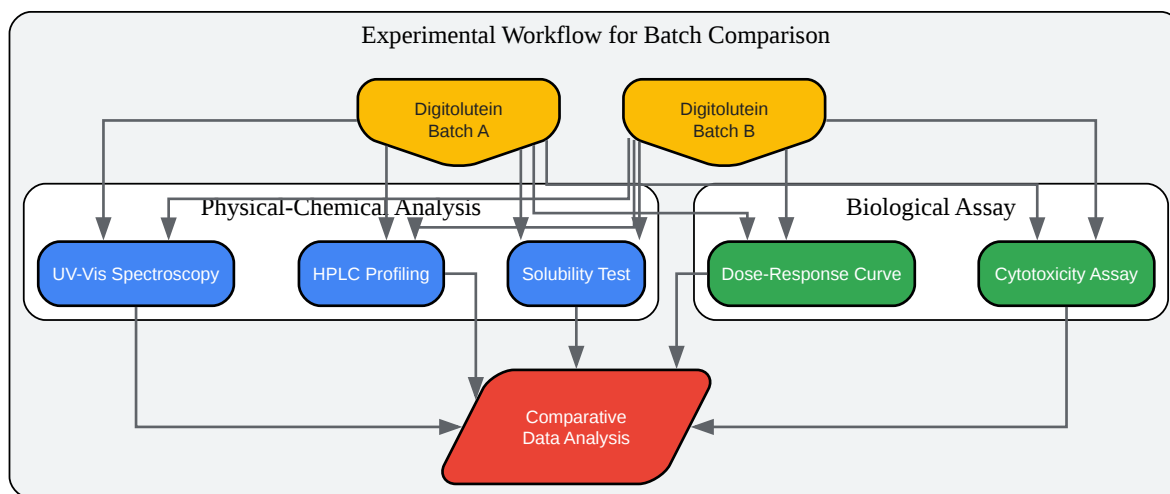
Experimental Workflow for Batch Comparison

Digitolutein Batch A

Digitolutein Batch B

Physical-Chemical Analysis

Biological Assay

UV-Vis Spectroscopy

HPLC Profiling

Solubility Test

Dose-Response Curve

Cytotoxicity Assay

Comparative Data Analysis